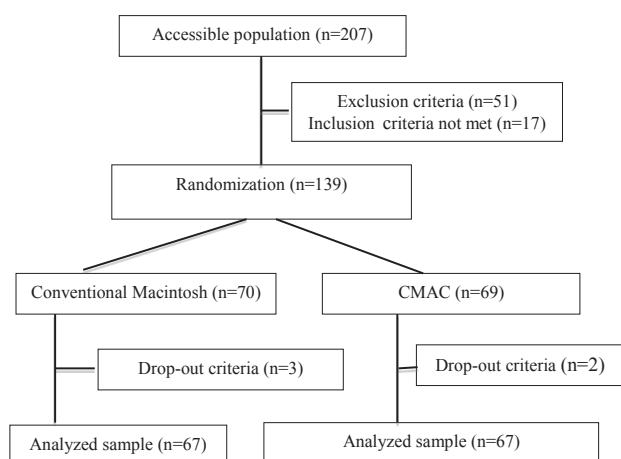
Accessible population (n=207)

Exclusion criteria (n=51)
Inclusion criteria not met (n=17)

Randomization (n=139)

Conventional Macintosh (n=70)

CMAC (n=69)

Drop-out criteria (n=3)

Drop-out criteria (n=2)

Analyzed sample (n=67)

Analyzed sample (n=67)